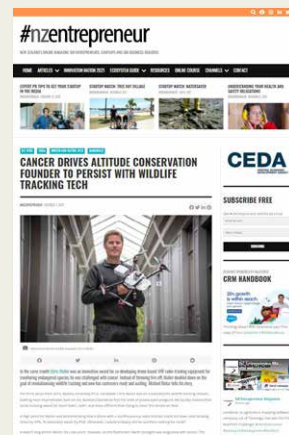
#nzentrepreneur

NEW ZEALAND'S ONLINE MAGAZINE FOR ENTREPRENEURS, STARTUPS AND GROWING BUSINESSES

HOME ARTICLES INNOVATION NATION 2021 ECOSYSTEM GUIDE RESOURCES ONLINE COURSE CHANNELS CONTACT

CANCER DRIVES ALTITUDE CONSERVATION FOUNDER TO PERSIST WITH WILDLIFE TRACKING TECH

CEDA

SUBSCRIBE FREE

CRM HANDBOOK

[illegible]